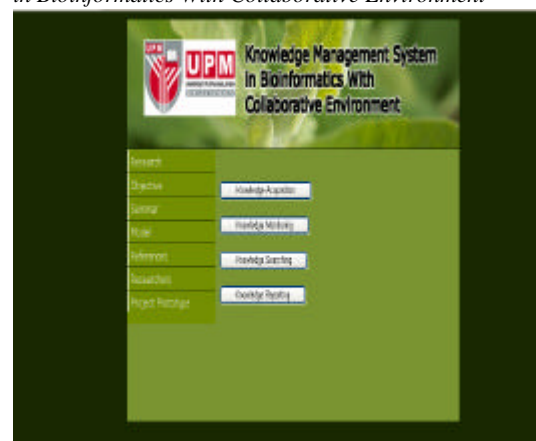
in Bioinformatics With Collaborative Environment

UPM

Knowledge Management System in Bioinformatics With Collaborative Environment

Research
Objective
Gantchar
Model
References
Researchers
Project Prototype

Knowledge Acquisition
Knowledge Monitoring
Knowledge Searching
Knowledge Reporting